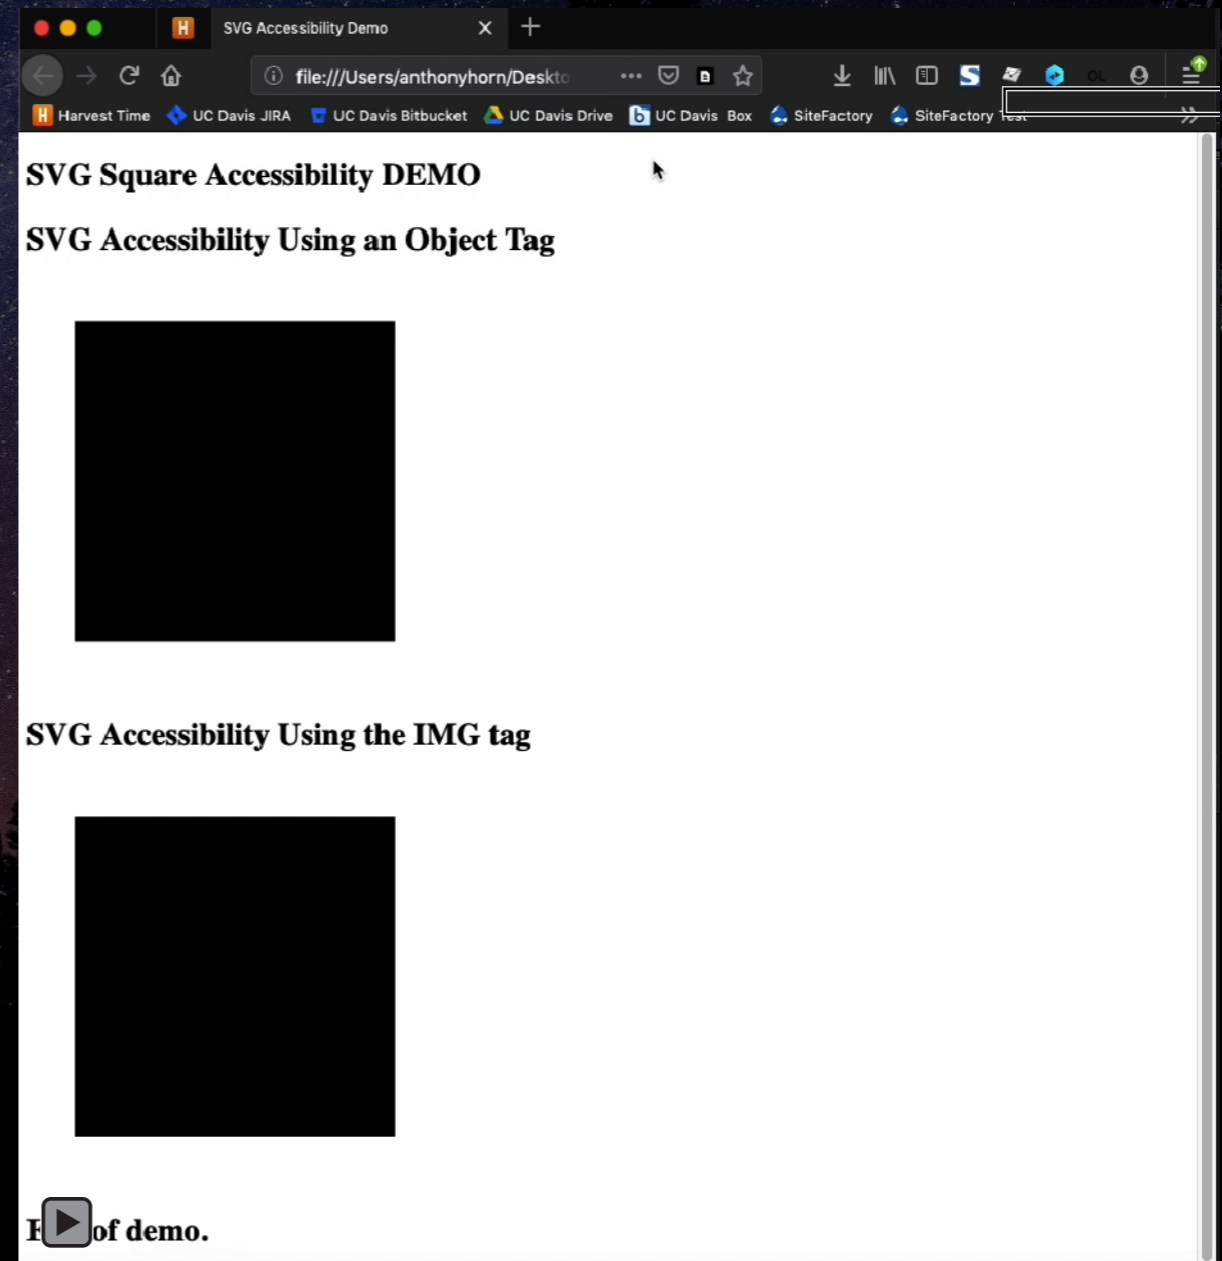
SVG Accessibility Demo

file:///Users/anthonyhorn/Deskto

Harvest Time UC Davis JIRA UC Davis Bitbucket UC Davis Drive UC Davis Box SiteFactory SiteFactory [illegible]

SVG Square Accessibility DEMO

SVG Accessibility Using an Object Tag

SVG Accessibility Using the IMG tag

E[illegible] of demo.